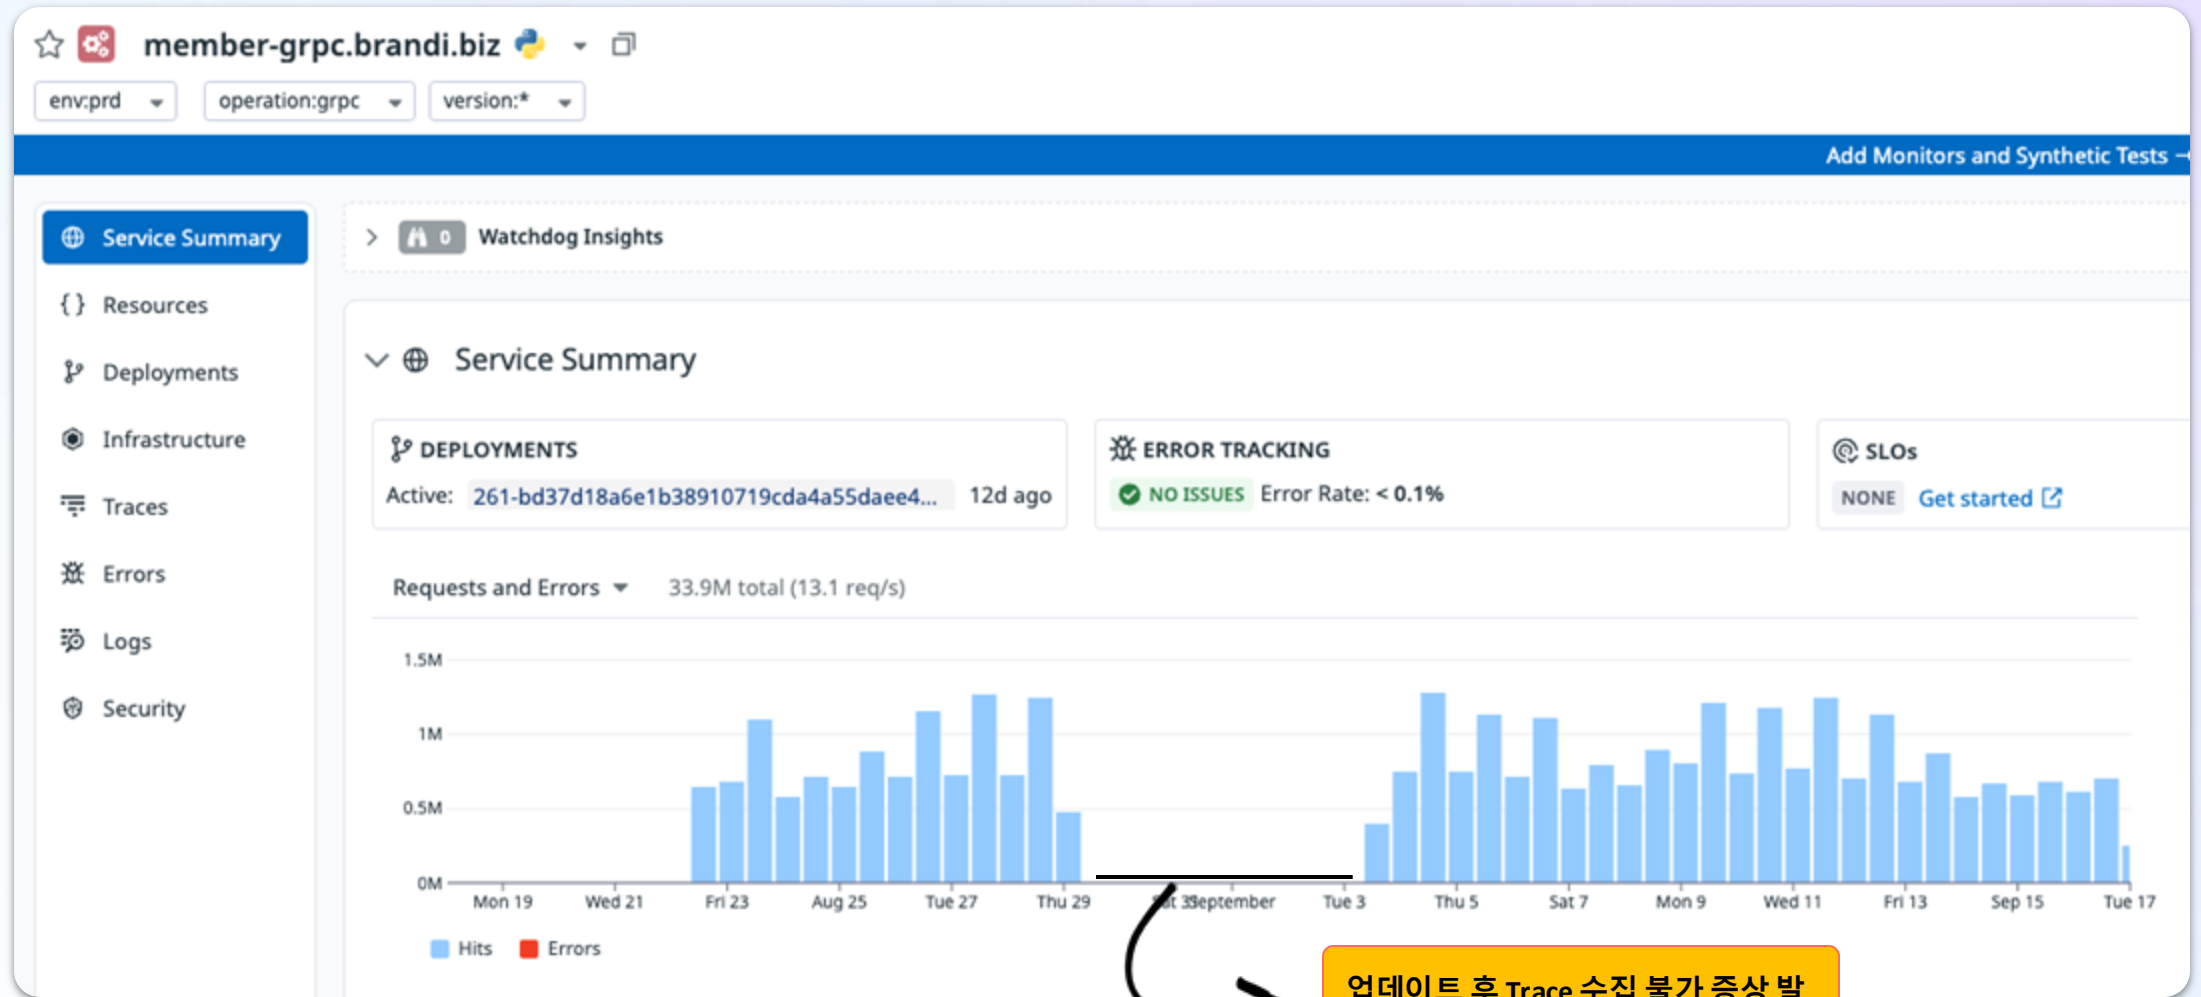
member-grpc.brandi.biz

env:prd
operation:grpc
version:*

Add Monitors and Synthetic Tests

Service Summary
Resources
Deployments
Infrastructure
Traces
Errors
Logs
Security

0 Watchdog Insights

Service Summary

DEPLOYMENTS
Active: 261-bd37d18a6e1b38910719cda4a55daee4... 12d ago

ERROR TRACKING
NO ISSUES Error Rate: < 0.1%

SLOs
NONE Get started

Requests and Errors 33.9M total (13.1 req/s)

1.5M
1M
0.5M
0M

Mon 19 Wed 21 Fri 23 Aug 25 Tue 27 Thu 29 Sat 31 September Tue 3 Thu 5 Sat 7 Mon 9 Wed 11 Fri 13 Sep 15 Tue 17

Hits Errors

업데이트 후 Trace 수집 불가 증상 발